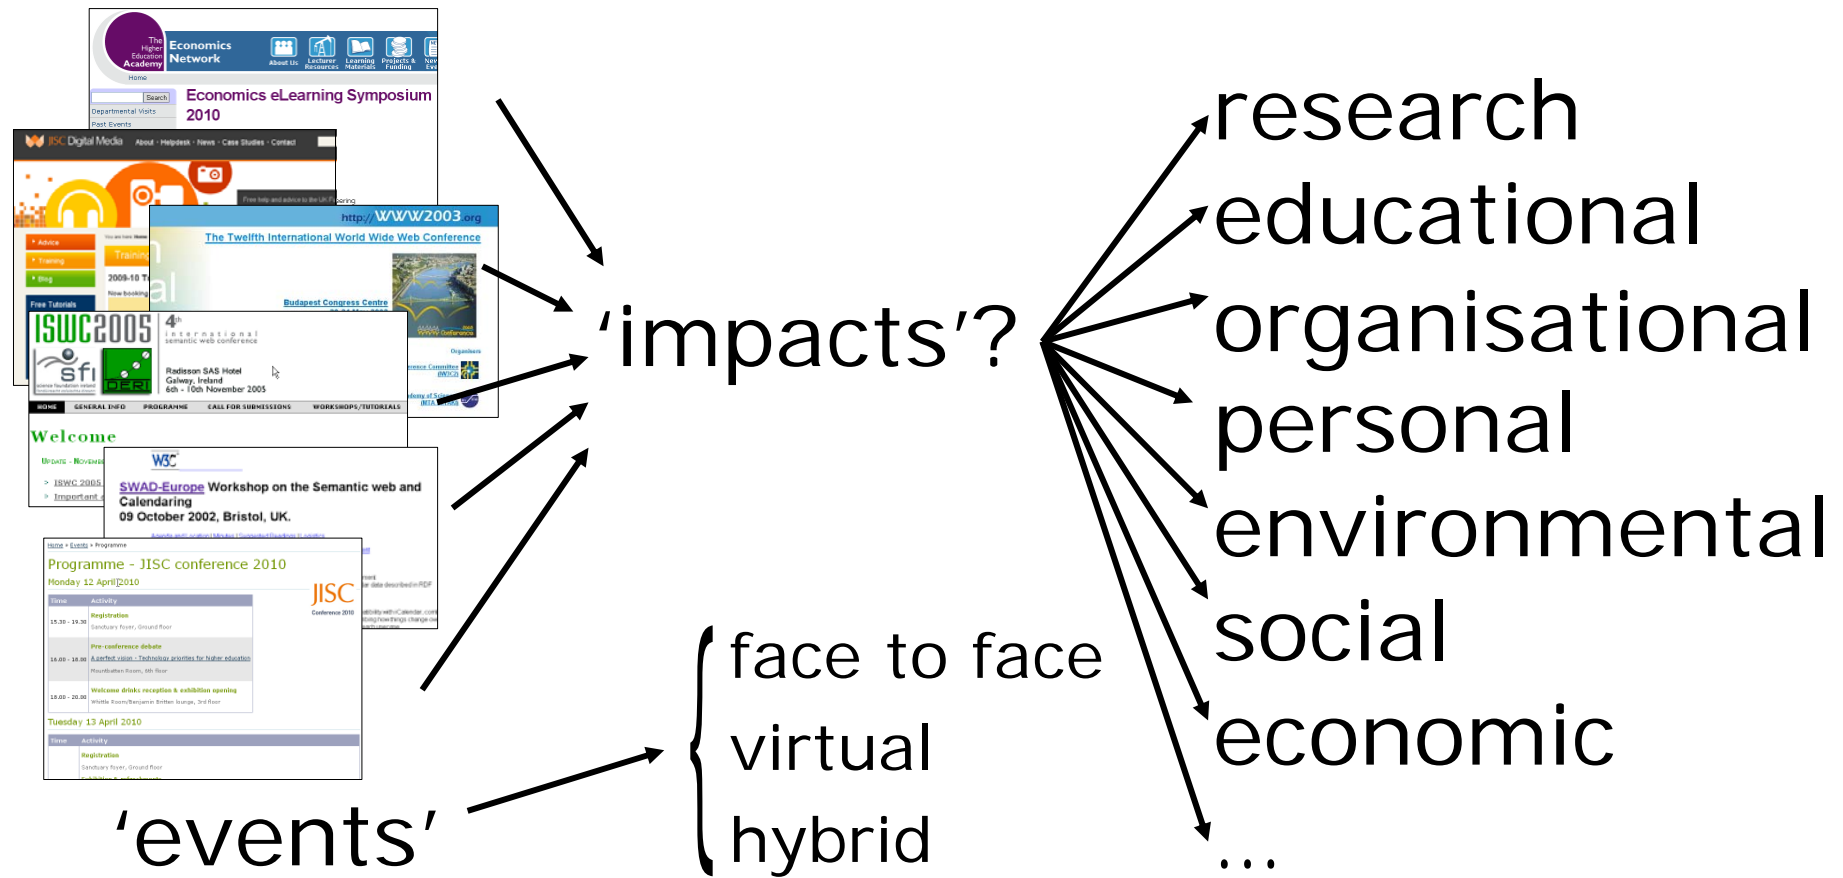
The Higher Education Academy Economics Network
About Us Lecturer Resources Learning Materials Projects & Funding
Home
Search
Departmental Visits
Past Events
Economics eLearning Symposium 2010

JISC Digital Media About · Helpdesk · News · Case Studies · Contact
Advice
Training
Blog
Free Tutorials
2009-10 T
Now booking

http://WWW2003.org
The Twelfth International World Wide Web Conference
Budapest Congress Centre

ISWC2005
4th international semantic web conference
Radisson SAS Hotel
Galway, Ireland
6th - 10th November 2005
HOME GENERAL INFO PROGRAMME CALL FOR SUBMISSIONS WORKSHOPS/TUTORIALS
Welcome
ISWC 2005
Important

W3C
SWAD-Europe Workshop on the Semantic web and Calendaring
09 October 2002, Bristol, UK.

Home » Events » Programme
Programme - JISC conference 2010
Monday 12 April 2010
JISC Conference 2010
| Time | Activity |
|---|---|
| 15.30 - 19.30 | Registration Sandbury foyer, Ground floor |
| 16.00 - 18.00 | Pre-conference debate A perfect vision - Technology priorities for higher education Mountbatten Room, 6th floor |
| 18.00 - 20.00 | Welcome drinks reception & exhibition opening |
Tuesday 13 April 2010
| Time | Activity |
|---|---|
| | Registration |

'impacts'?

research
educational
organisational
personal
environmental
social
economic
...

face to face
virtual
hybrid

'events'